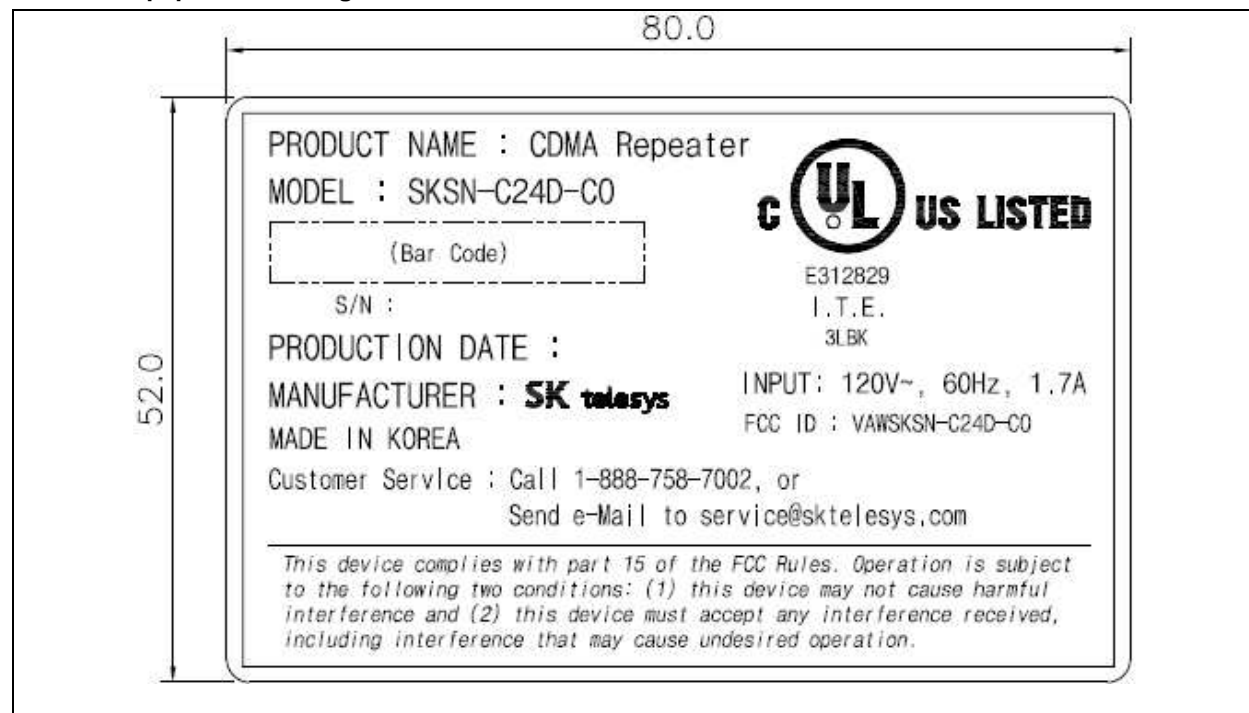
80.0

52.0

PRODUCT NAME : CDMA Repeater
MODEL : SKSN-C24D-CO

(Bar Code)

S/N :

PRODUCTION DATE :

MANUFACTURER : SK telesys

MADE IN KOREA

C UL US LISTED

E312829
I.T.E.
3LBK

INPUT: 120V~, 60Hz, 1.7A
FCC ID : VAWSKSN-C24D-CO

Customer Service : Call 1-888-758-7002, or
Send e-Mail to service@sktelesys.com

This device complies with part 15 of the FCC Rules. Operation is subject to the following two conditions: (1) this device may not cause harmful interference and (2) this device must accept any interference received, including interference that may cause undesired operation.